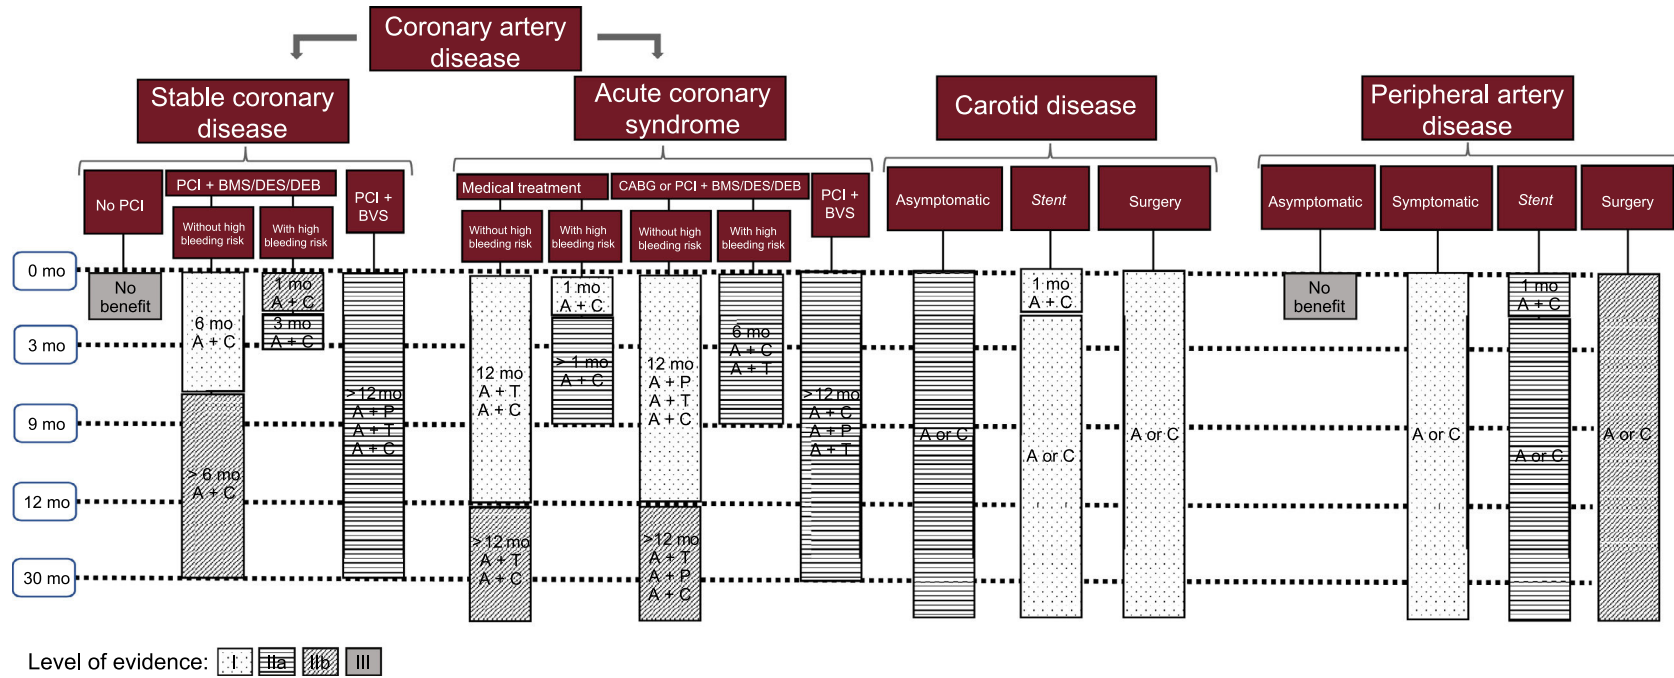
Coronary artery disease

Stable coronary disease

Acute coronary syndrome

Carotid disease

Peripheral artery disease

No PCI

PCI + BMS/DES/DEB

Without high bleeding risk

With high bleeding risk

PCI + BVS

Medical treatment

CABG or PCI + BMS/DES/DEB

Without high bleeding risk

With high bleeding risk

Without high bleeding risk

With high bleeding risk

PCI + BVS

Asymptomatic

Stent

Surgery

Asymptomatic

Symptomatic

Stent

Surgery

0 mo

3 mo

9 mo

12 mo

30 mo

No benefit

6 mo A + C

> 6 mo A + C

1 mo A + C

3 mo A + C

>12 mo A + P A + T A + C

12 mo A + T A + C

>12 mo A + T A + C

1 mo A + C

>1 mo A + C

12 mo A + P A + T A + C

>12 mo A + T A + P A + C

6 mo A + C A + T

>12 mo A + C A + P A + T

A or C

1 mo A + C

A or C

A or C

No benefit

A or C

1 mo A + C

A or C

A or C

Level of evidence: I IIa IIb III